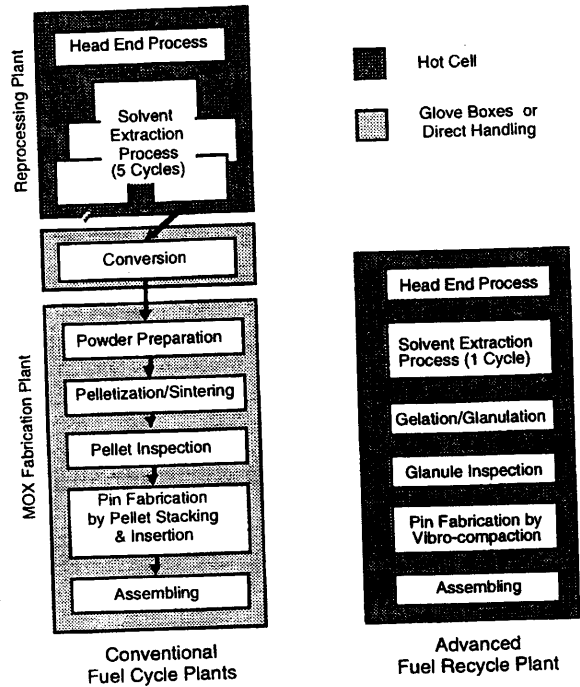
Reprocessing Plant

Head End Process

Solvent Extraction Process (5 Cycles)

Conversion

MOX Fabrication Plant

Powder Preparation

Pelletization/Sintering

Pellet Inspection

Pin Fabrication by Pellet Stacking & Insertion

Assembling

Conventional Fuel Cycle Plants

Hot Cell

Glove Boxes or Direct Handling

Head End Process

Solvent Extraction Process (1 Cycle)

Gelation/Glanulation

Glanule Inspection

Pin Fabrication by Vibro-compaction

Assembling

Advanced Fuel Recycle Plant